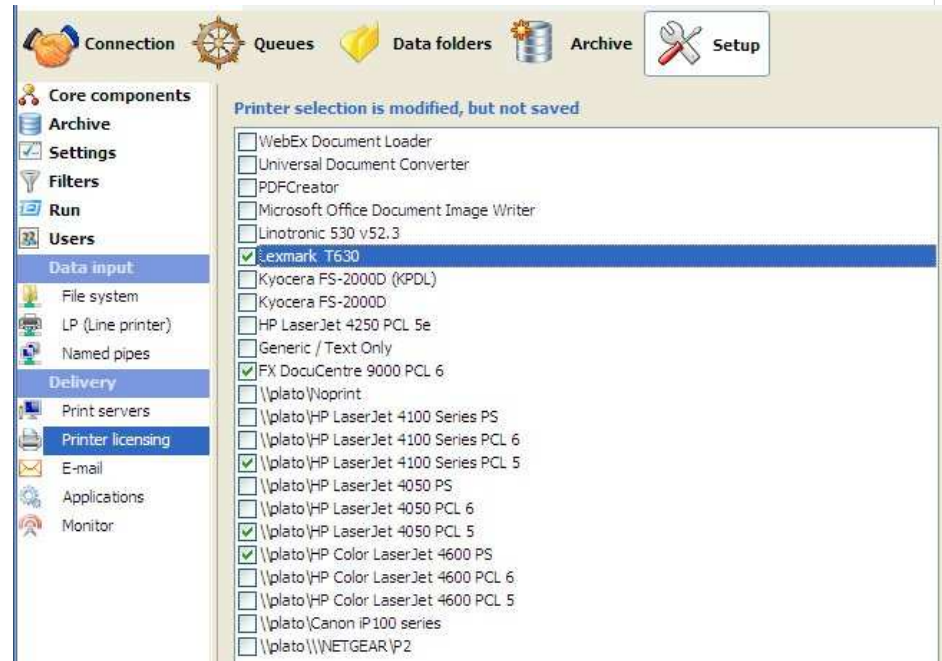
Connection Queues Data folders Archive Setup

Core components
Archive
Settings
Filters
Run
Users
Data input
File system
LP (Line printer)
Named pipes
Delivery
Print servers
Printer licensing
E-mail
Applications
Monitor

Printer selection is modified, but not saved

WebEx Document Loader
Universal Document Converter
PDFCreator
Microsoft Office Document Image Writer
Linotronic 530 v52.3
Lexmark T630
Kyocera FS-2000D (KPDL)
Kyocera FS-2000D
HP LaserJet 4250 PCL 5e
Generic / Text Only
FX DocuCentre 9000 PCL 6
\\plato\Noprint
\\plato\HP LaserJet 4100 Series PS
\\plato\HP LaserJet 4100 Series PCL 6
\\plato\HP LaserJet 4100 Series PCL 5
\\plato\HP LaserJet 4050 PS
\\plato\HP LaserJet 4050 PCL 6
\\plato\HP LaserJet 4050 PCL 5
\\plato\HP Color LaserJet 4600 PS
\\plato\HP Color LaserJet 4600 PCL 6
\\plato\HP Color LaserJet 4600 PCL 5
\\plato\Canon iP100 series
\\plato\\\NETGEAR\P2